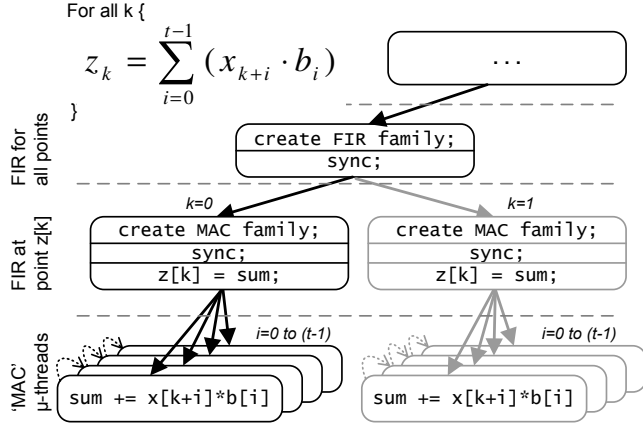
For all k {

$z_k = \sum_{i=0}^{t-1} (x_{k+i} \cdot b_i)$

}

...

FIR for all points

create FIR family;
sync;

k=0

k=1

FIR at point z[k]

create MAC family;
sync;
z[k] = sum;

create MAC family;
sync;
z[k] = sum;

i=0 to (t-1)

i=0 to (t-1)

'MAC' μ-threads

sum += x[k+i]*b[i]

sum += x[k+i]*b[i]